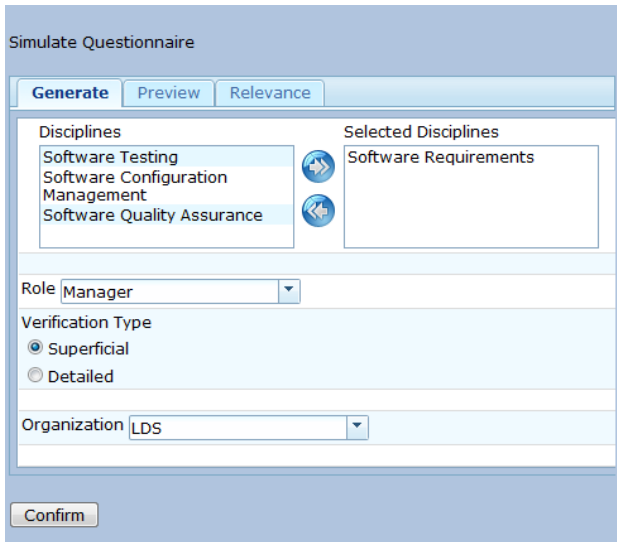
Simulate Questionnaire

Generate | Preview | Relevance

Disciplines
Software Testing
Software Configuration Management
Software Quality Assurance

Selected Disciplines
Software Requirements

Role Manager

Verification Type
Superficial
Detailed

Organization LDS

Confirm